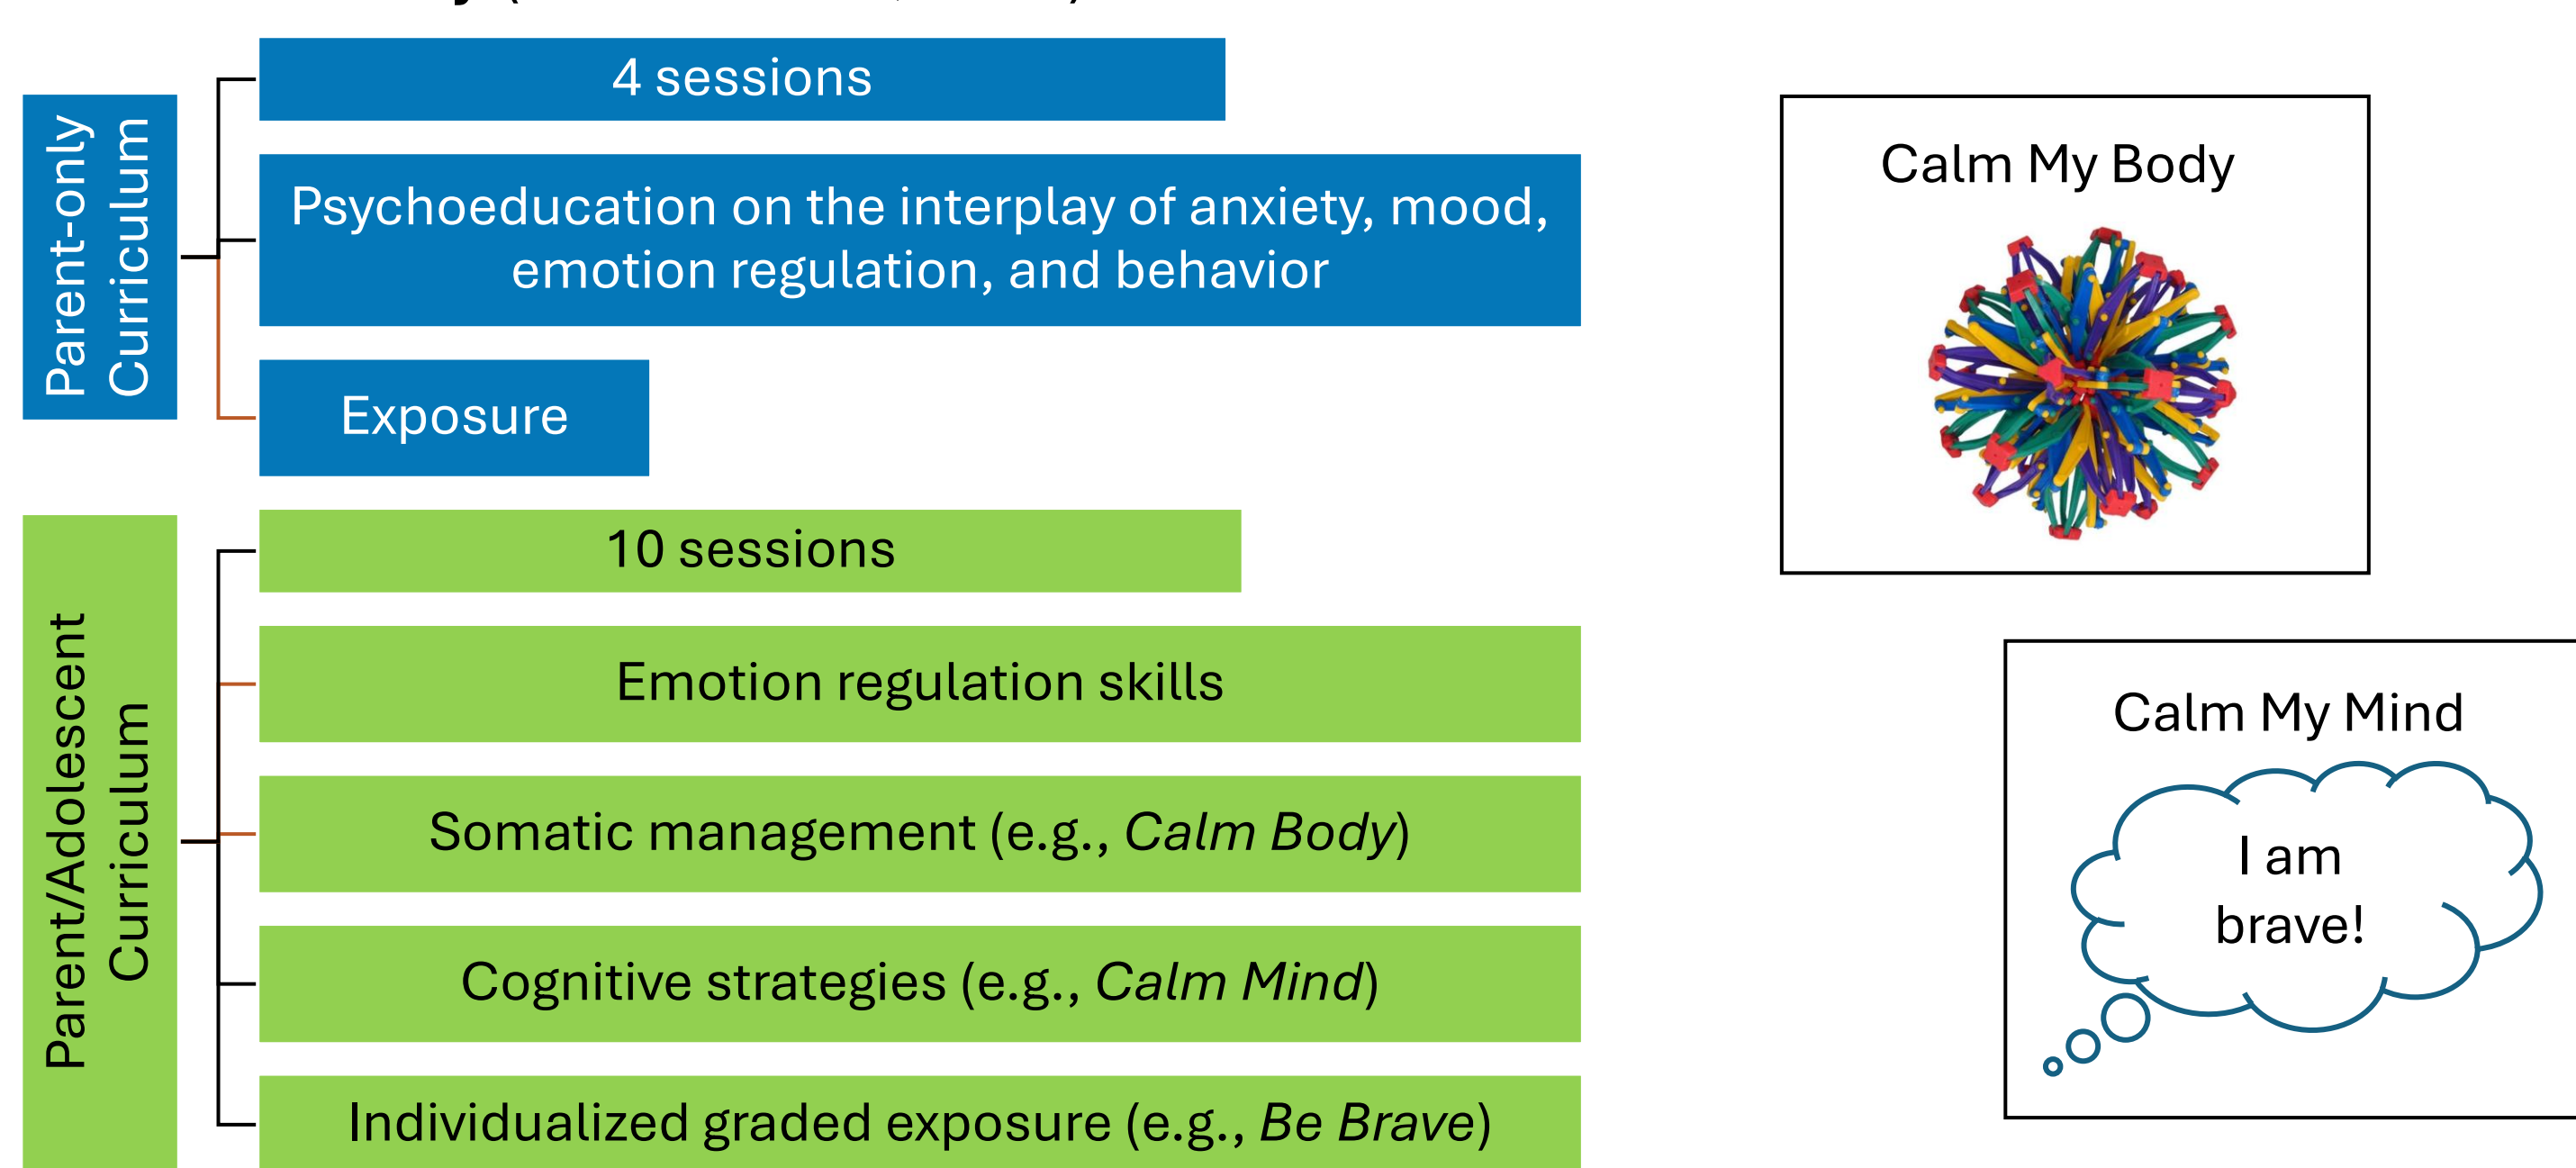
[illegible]

Parent-only Curriculum

4 sessions

Psychoeducation on the interplay of anxiety, mood, emotion regulation, and behavior

Exposure

Parent/Adolescent Curriculum

10 sessions

Emotion regulation skills

Somatic management (e.g., *Calm Body*)

Cognitive strategies (e.g., *Calm Mind*)

Individualized graded exposure (e.g., *Be Brave*)

Calm My Body

Calm My Mind

I am brave!